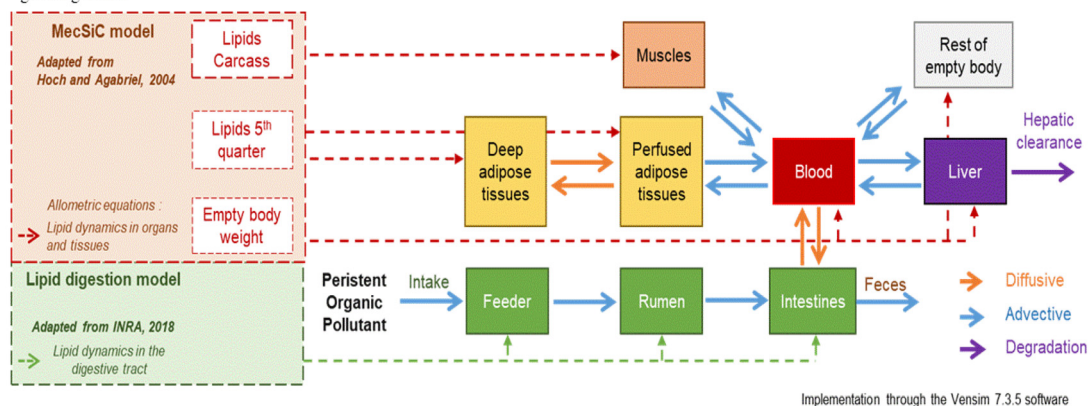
MecSiC model

Adapted from Hoch and Agabriel, 2004

Lipids Carcass

Lipids 5$^{th}$ quarter

Allometric equations :

Lipid dynamics in organs and tissues

Empty body weight

Muscles

Rest of empty body

Deep adipose tissues

Perfused adipose tissues

Blood

Liver

Hepatic clearance

Lipid digestion model

Adapted from INRA, 2018

Lipid dynamics in the digestive tract

Peristent Organic Pollutant

Intake

Feeder

Rumen

Intestines

Feces

Diffusive

Advective

Degradation

Implementation through the Vensim 7.3.5 software